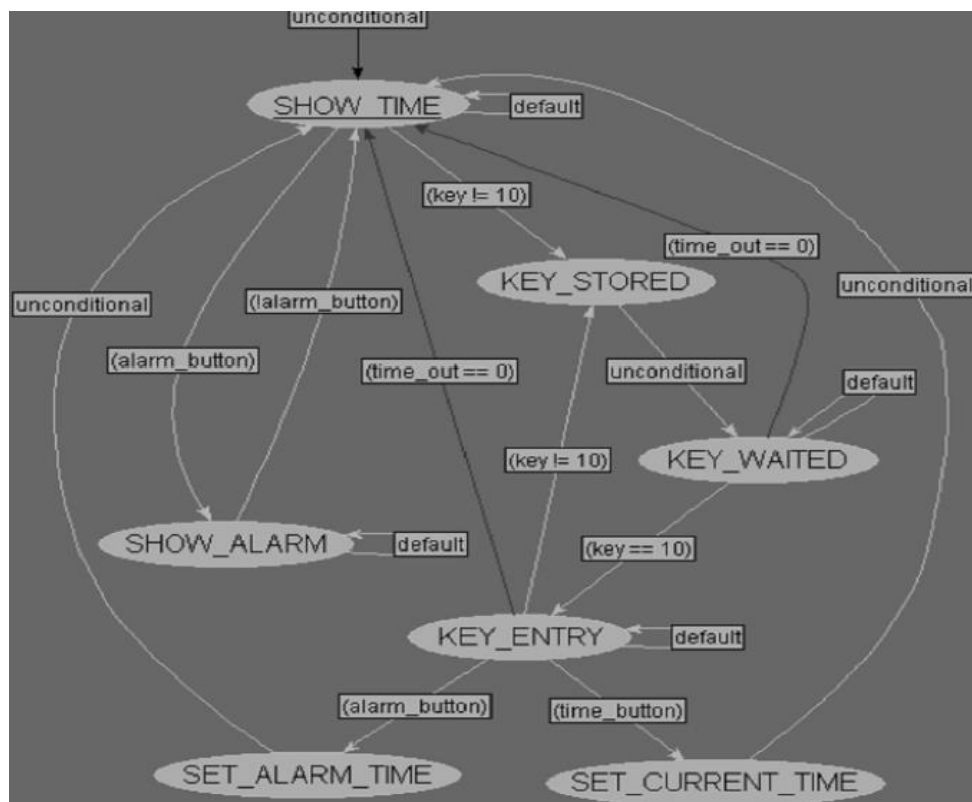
unconditional

SHOW_TIME

default

(key != 10)

(time_out == 0)

KEY_STORED

unconditional

unconditional

(!alarm_button)

(alarm_button)

(time_out == 0)

unconditional

default

(key != 10)

KEY_WAITED

SHOW_ALARM

default

(key == 10)

KEY_ENTRY

default

(alarm_button)

(time_button)

SET_ALARM_TIME

SET_CURRENT_TIME